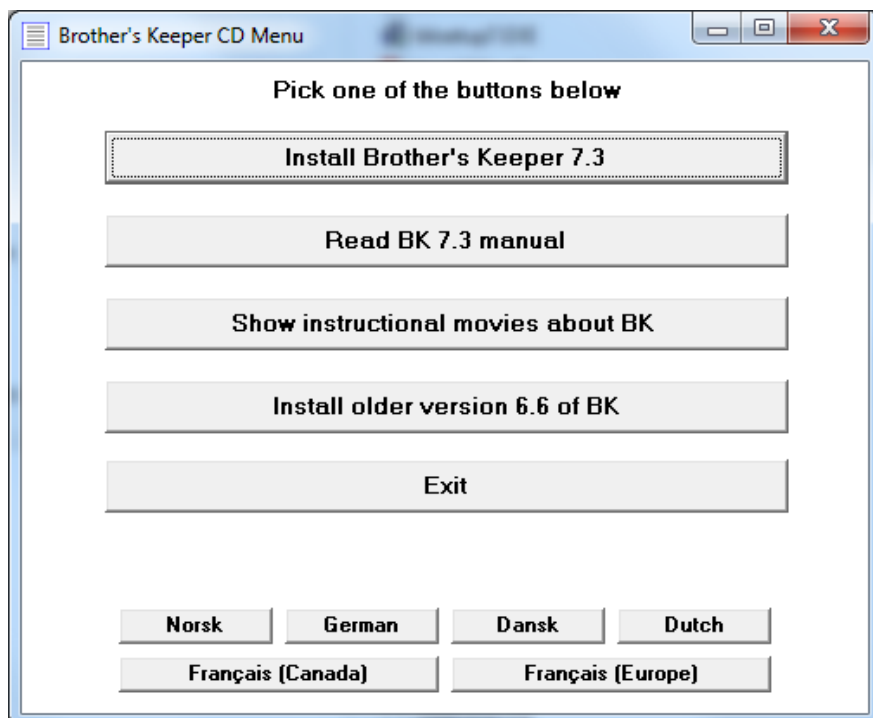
Brother's Keeper CD Menu

Pick one of the buttons below

Install Brother's Keeper 7.3

Read BK 7.3 manual

Show instructional movies about BK

Install older version 6.6 of BK

Exit

Norsk

German

Dansk

Dutch

Français (Canada)

Français (Europe)